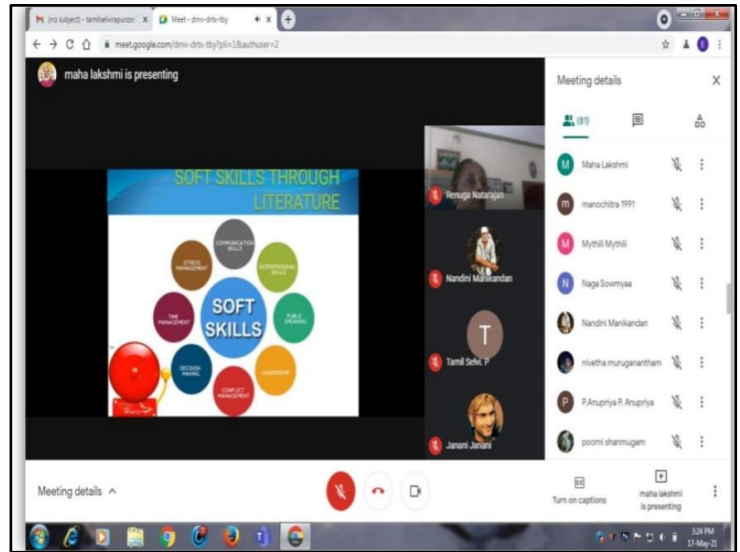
(no subject) - tamilselviapunpe × Meet - dmv-drtx-tby ×

meet.google.com/dmv-drtx-tby?pli=1&authuser=2

maha lakshmi is presenting

SOFT SKILLS THROUGH LITERATURE

COMMUNICATION SKILLS

STRESS MANAGEMENT

INTERPERSONAL SKILLS

TIME MANAGEMENT

SOFT SKILLS

PUBLIC SPEAKING

DECISION MAKING

LEADERSHIP

CONFLICT MANAGEMENT

Renuga Natarajan

Nandini Manikandan

T

Tamil Selvi. P

Janani Janani

Meeting details

(81)

Maha Lakshmi

manochitra 1991

Mythili Mythili

Naga Sowmyaa

Nandini Manikandan

nivetha muruganantham

P.Anupriya P. Anupriya

poorni shanmugam

Meeting details ^

Turn on captions

maha lakshmi is presenting

3:24 PM
17-May-21